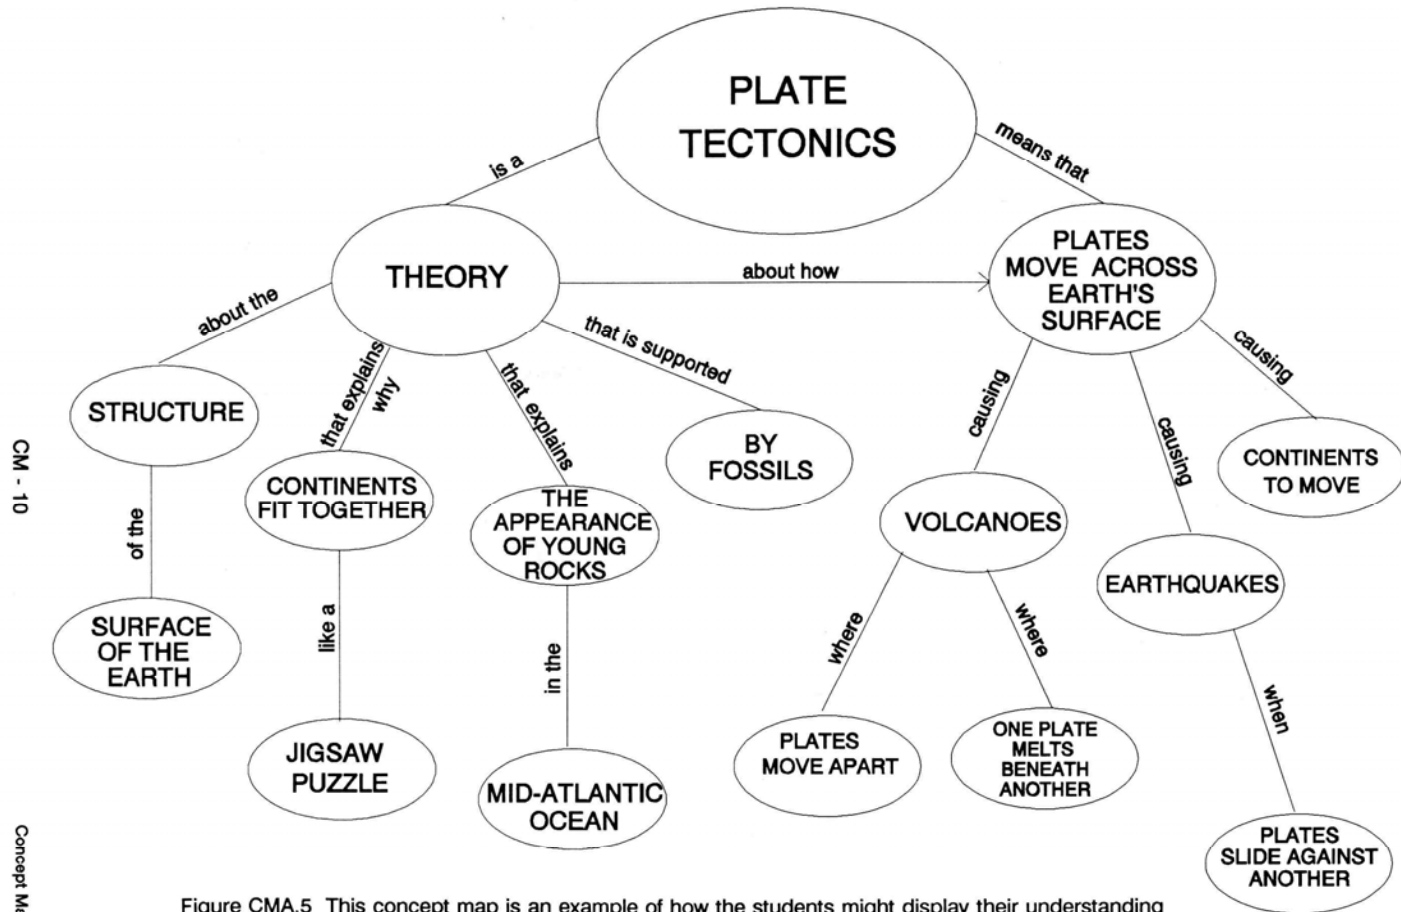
PLATE TECTONICS

is a

means that

THEORY

about how

PLATES MOVE ACROSS EARTH'S SURFACE

about the

that is supported

that explains why

that explains

causing

causing

causing

STRUCTURE

BY FOSSILS

CONTINENTS FIT TOGETHER

THE APPEARANCE OF YOUNG ROCKS

VOLCANOES

CONTINENTS TO MOVE

of the

EARTHQUAKES

like a

in the

where

where

SURFACE OF THE EARTH

when

JIGSAW PUZZLE

MID-ATLANTIC OCEAN

PLATES MOVE APART

ONE PLATE MELTS BENEATH ANOTHER

PLATES SLIDE AGAINST ANOTHER

CM - 10

Concept Ma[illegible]

Figure CMA.5 This concept map is an example of how the students might display their understanding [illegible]